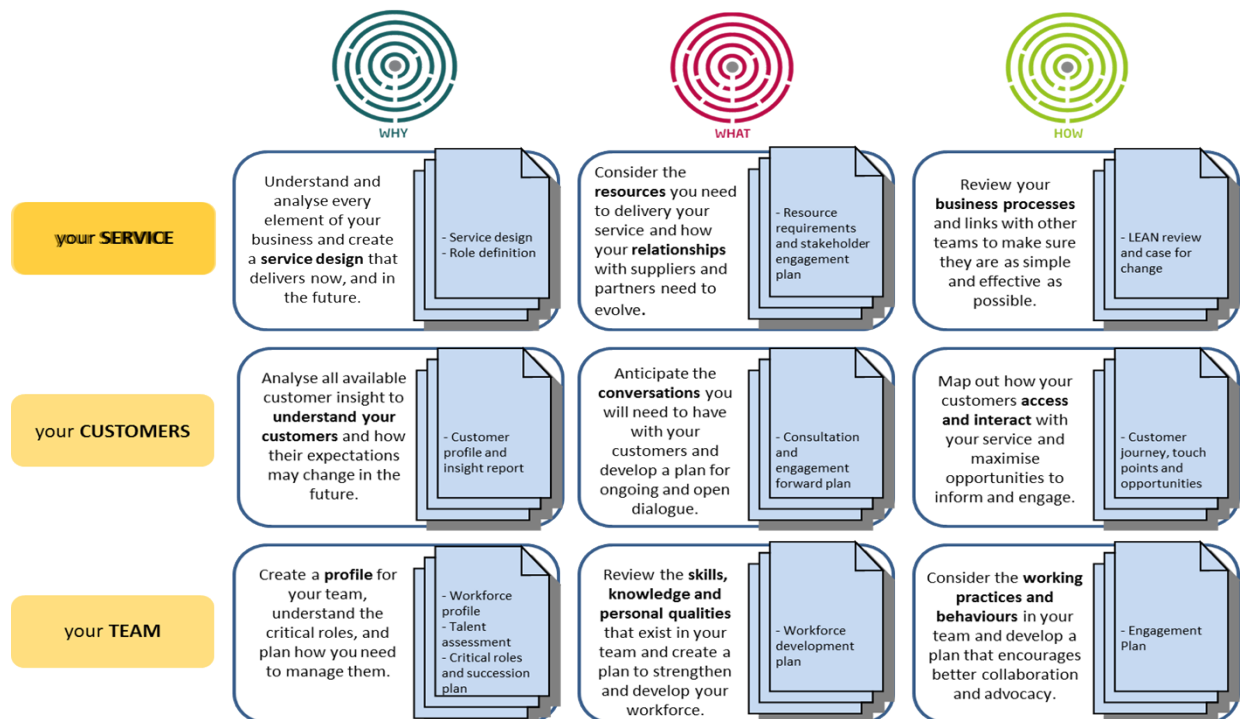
WHY

WHAT

HOW

your SERVICE

Understand and analyse every element of your business and create a **service design** that delivers now, and in the future.

- Service design
- Role definition

Consider the **resources** you need to delivery your service and how your **relationships** with suppliers and partners need to evolve.

- Resource requirements and stakeholder engagement plan

Review your **business processes** and links with other teams to make sure they are as simple and effective as possible.

- LEAN review and case for change

your CUSTOMERS

Analyse all available customer insight to **understand your customers** and how their expectations may change in the future.

- Customer profile and insight report

Anticipate the **conversations** you will need to have with your customers and develop a plan for ongoing and open dialogue.

- Consultation and engagement forward plan

Map out how your customers **access and interact** with your service and maximise opportunities to inform and engage.

- Customer journey, touch points and opportunities

your TEAM

Create a **profile** for your team, understand the critical roles, and plan how you need to manage them.

- Workforce profile
- Talent assessment
- Critical roles and succession plan

Review the **skills, knowledge and personal qualities** that exist in your team and create a plan to strengthen and develop your workforce.

- Workforce development plan

Consider the **working practices and behaviours** in your team and develop a plan that encourages better collaboration and advocacy.

- Engagement Plan